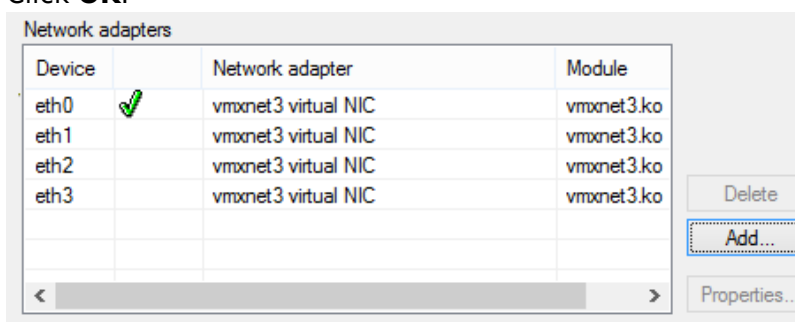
Click **OK**.

Network adapters

| Device | | Network adapter | Module |
|---|---|---|---|
| eth0 | | vmxnet3 virtual NIC | vmxnet3.ko |
| eth1 | | vmxnet3 virtual NIC | vmxnet3.ko |
| eth2 | | vmxnet3 virtual NIC | vmxnet3.ko |
| eth3 | | vmxnet3 virtual NIC | vmxnet3.ko |

Delete
Add...
Properties...